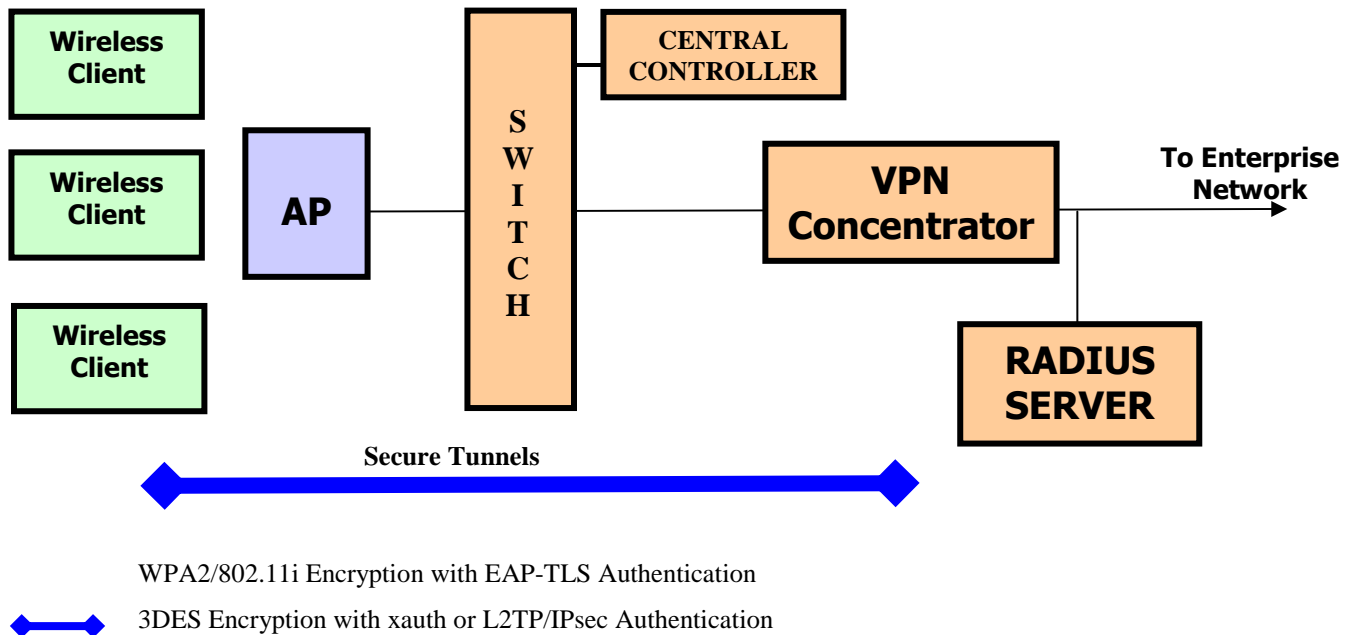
Wireless Client

Wireless Client

Wireless Client

AP

S W I T C H

CENTRAL CONTROLLER

VPN Concentrator

To Enterprise Network

RADIUS SERVER

Secure Tunnels

WPA2/802.11i Encryption with EAP-TLS Authentication

3DES Encryption with xauth or L2TP/IPsec Authentication